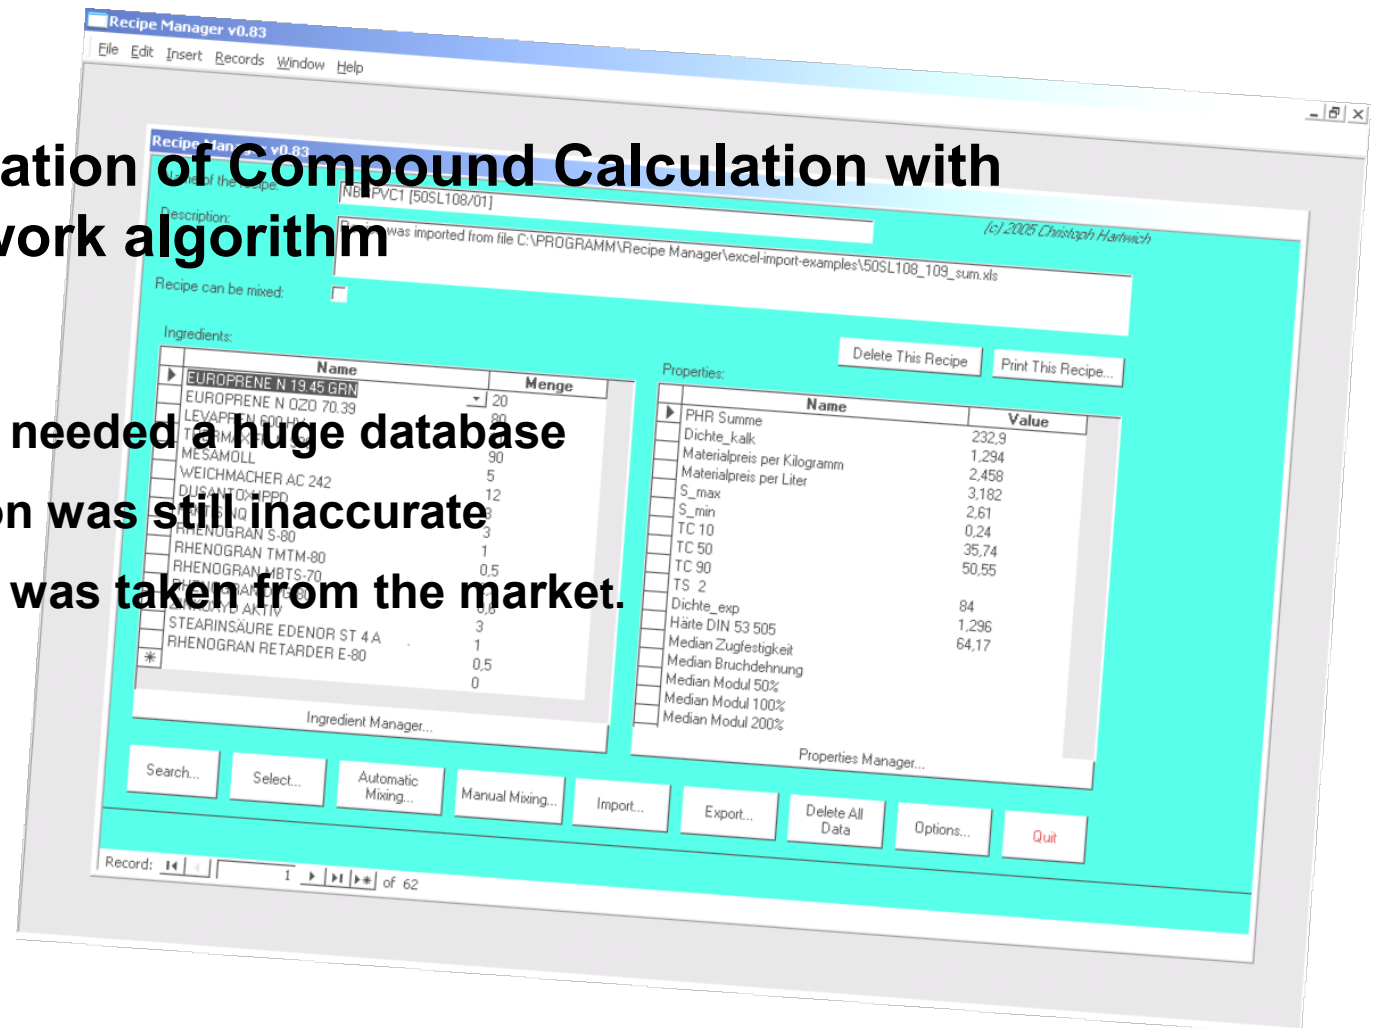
Recipe Manager v0.83

File Edit Insert Records Window Help

Recipe Manager v0.83

ation of Compound Calculation with
vork algorithm

Name of the recipe:
NBR PVC1 [50SL108/01]

Description:
was imported from file C:\PROGRAMM\Recipe Manager\excel-import-examples\50SL108_109_sum.xls

(c) 2005 Christoph Hartwich

Recipe can be mixed:

Ingredients:

needed a huge database
on was still inaccurate
was taken from the market.

| Name | Menge |
|---|---|
| EUROPRENE N 19.45 GRN | 20 |
| EUROPRENE N OZO 70.39 | 80 |
| LEVAPREN 600 HV | |
| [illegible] | 90 |
| MESAMOLL | 5 |
| WEICHMACHER AC 242 | 12 |
| DUSANTOX PPD | 3 |
| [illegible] | 3 |
| RHENOGRAN S-80 | 1 |
| RHENOGRAN TMTM-80 | 0,5 |
| RHENOGRAN MBTS-70 | |
| RHENOGRAN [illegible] | 0,8 |
| ZINKOXYD AKTIV | 3 |
| STEARINSÄURE EDENOR ST 4 A | 1 |
| RHENOGRAN RETARDER E-80 | 0,5 |
| | 0 |

Ingredient Manager...

Delete This Recipe
Print This Recipe...

Properties:

| Name | Value |
|---|---|
| PHR Summe | 232,9 |
| Dichte_kalk | 1,294 |
| Materialpreis per Kilogramm | 2,458 |
| Materialpreis per Liter | 3,182 |
| S_max | 2,61 |
| S_min | 0,24 |
| TC 10 | 35,74 |
| TC 50 | 50,55 |
| TC 90 | |
| TS 2 | |
| Dichte_exp | 84 |
| Härte DIN 53 505 | 1,296 |
| Median Zugfestigkeit | 64,17 |
| Median Bruchdehnung | |
| Median Modul 50% | |
| Median Modul 100% | |
| Median Modul 200% | |

Properties Manager...

Search... Select... Automatic Mixing... Manual Mixing... Import... Export... Delete All Data Options... Quit

Record: 1 of 62